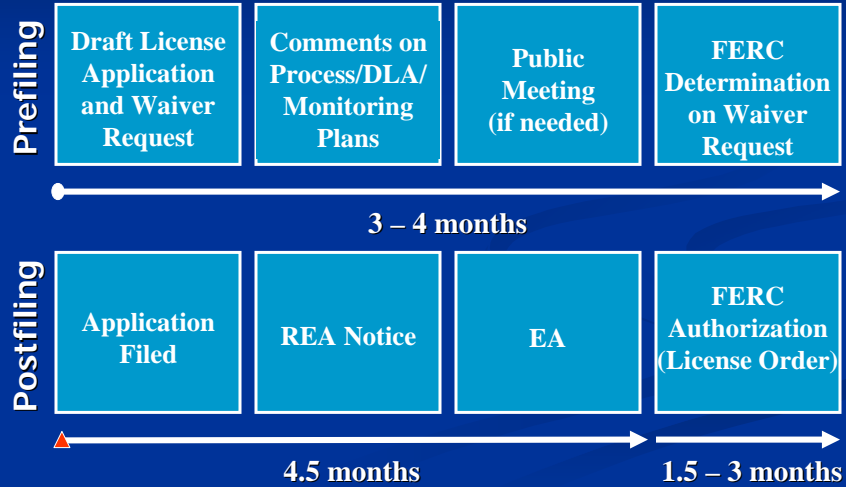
Prefiling

Draft License Application and Waiver Request

Comments on Process/DLA/ Monitoring Plans

Public Meeting (if needed)

FERC Determination on Waiver Request

3 – 4 months

Postfiling

Application Filed

REA Notice

EA

FERC Authorization (License Order)

4.5 months

1.5 – 3 months